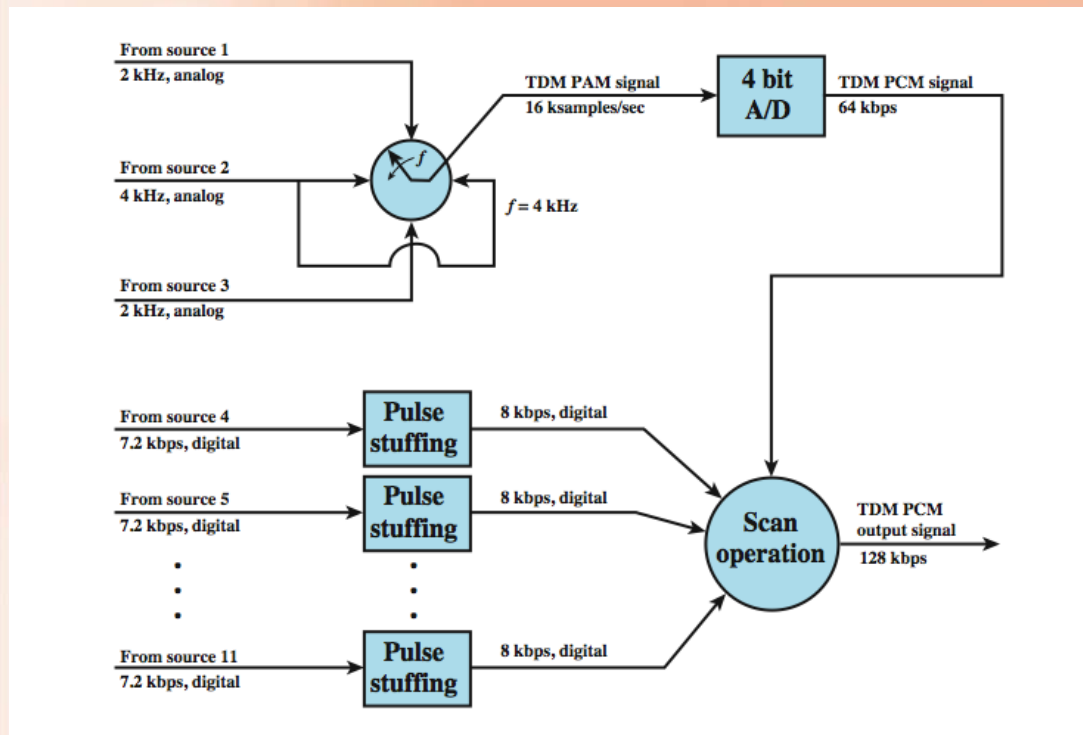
From source 1
2 kHz, analog

TDM PAM signal
16 ksamples/sec

4 bit
A/D

TDM PCM signal
64 kbps

From source 2
4 kHz, analog

$f$

$f = 4$ kHz

From source 3
2 kHz, analog

From source 4
7.2 kbps, digital

Pulse stuffing

8 kbps, digital

From source 5
7.2 kbps, digital

Pulse stuffing

8 kbps, digital

Scan operation

TDM PCM output signal
128 kbps

From source 11
7.2 kbps, digital

Pulse stuffing

8 kbps, digital